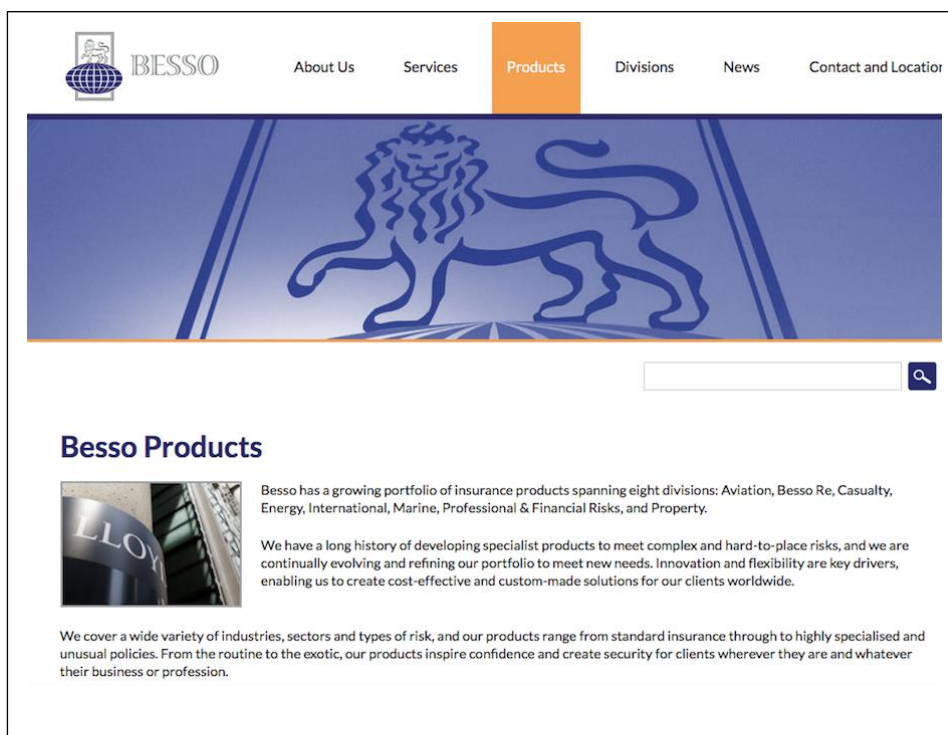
BESSO

About Us Services Products Divisions News Contact and Locatio

Besso Products

LLOY

Besso has a growing portfolio of insurance products spanning eight divisions: Aviation, Besso Re, Casualty, Energy, International, Marine, Professional & Financial Risks, and Property.

We have a long history of developing specialist products to meet complex and hard-to-place risks, and we are continually evolving and refining our portfolio to meet new needs. Innovation and flexibility are key drivers, enabling us to create cost-effective and custom-made solutions for our clients worldwide.

We cover a wide variety of industries, sectors and types of risk, and our products range from standard insurance through to highly specialised and unusual policies. From the routine to the exotic, our products inspire confidence and create security for clients wherever they are and whatever their business or profession.